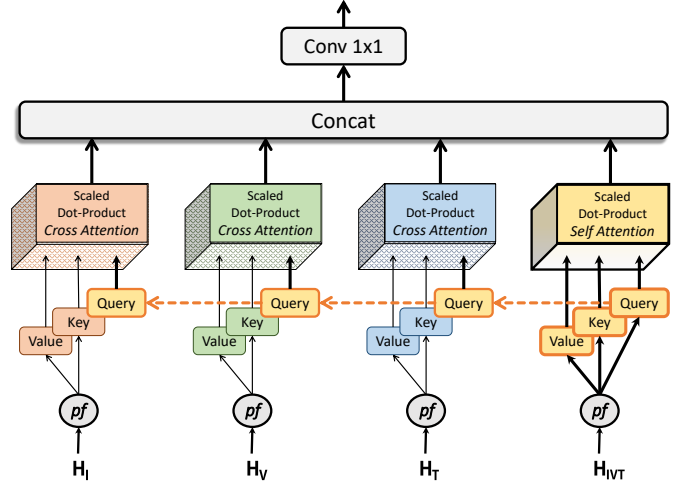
Conv 1x1

Concat

Scaled Dot-Product *Cross Attention*

Scaled Dot-Product *Cross Attention*

Scaled Dot-Product *Cross Attention*

Scaled Dot-Product *Self Attention*

Query
Key
Value

Query
Key
Value

Query
Key
Value

Query
Key
Value

*pf*

*pf*

*pf*

*pf*

$H_I$

$H_V$

$H_T$

$H_{IVT}$